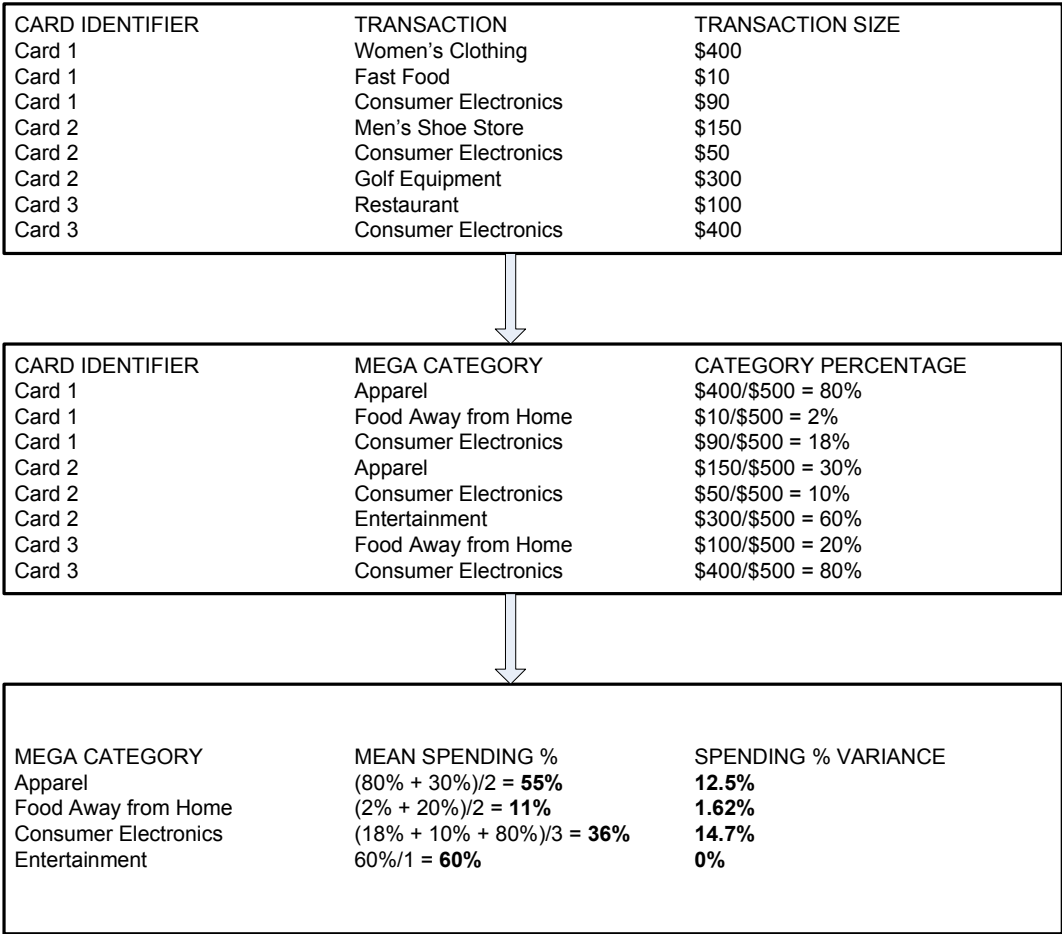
| CARD IDENTIFIER | TRANSACTION | TRANSACTION SIZE |
|---|---|---|
| Card 1 | Women’s Clothing | \$400 |
| Card 1 | Fast Food | \$10 |
| Card 1 | Consumer Electronics | \$90 |
| Card 2 | Men’s Shoe Store | \$150 |
| Card 2 | Consumer Electronics | \$50 |
| Card 2 | Golf Equipment | \$300 |
| Card 3 | Restaurant | \$100 |
| Card 3 | Consumer Electronics | \$400 |

| CARD IDENTIFIER | MEGA CATEGORY | CATEGORY PERCENTAGE |
|---|---|---|
| Card 1 | Apparel | \$400/\$500 = 80% |
| Card 1 | Food Away from Home | \$10/\$500 = 2% |
| Card 1 | Consumer Electronics | \$90/\$500 = 18% |
| Card 2 | Apparel | \$150/\$500 = 30% |
| Card 2 | Consumer Electronics | \$50/\$500 = 10% |
| Card 2 | Entertainment | \$300/\$500 = 60% |
| Card 3 | Food Away from Home | \$100/\$500 = 20% |
| Card 3 | Consumer Electronics | \$400/\$500 = 80% |

| MEGA CATEGORY | MEAN SPENDING % | SPENDING % VARIANCE |
|---|---|---|
| Apparel | (80% + 30%)/2 = **55%** | **12.5%** |
| Food Away from Home | (2% + 20%)/2 = **11%** | **1.62%** |
| Consumer Electronics | (18% + 10% + 80%)/3 = **36%** | **14.7%** |
| Entertainment | 60%/1 = **60%** | **0%** |